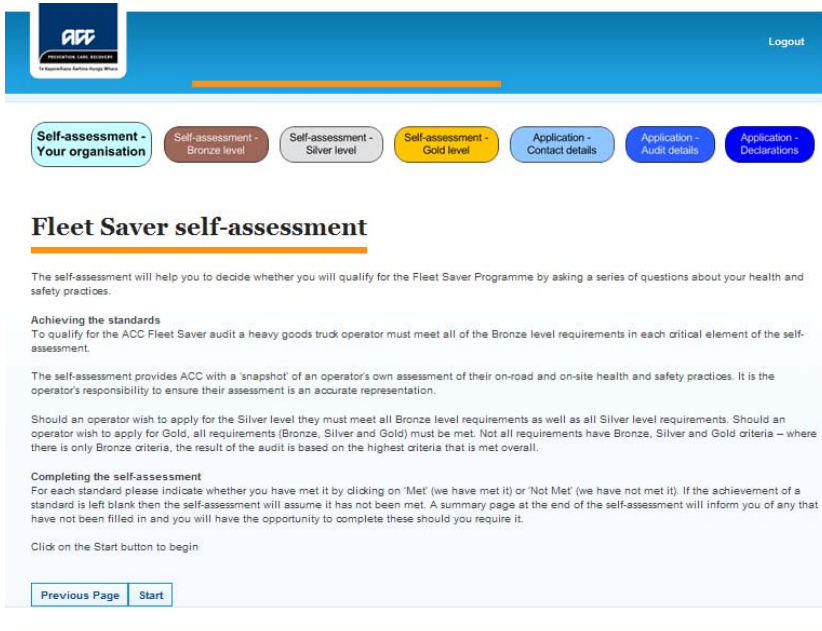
ACC
PREVENTION. CARE. RECOVERY.
Te Kaporeihana Āwhina Hunga Whara

Logout

Self-assessment - Your organisation

Self-assessment - Bronze level

Self-assessment - Silver level

Self-assessment - Gold level

Application - Contact details

Application - Audit details

Application - Declarations

Fleet Saver self-assessment

The self-assessment will help you to decide whether you will qualify for the Fleet Saver Programme by asking a series of questions about your health and safety practices.

Achieving the standards
To qualify for the ACC Fleet Saver audit a heavy goods truck operator must meet all of the Bronze level requirements in each critical element of the self-assessment.

The self-assessment provides ACC with a 'snapshot' of an operator's own assessment of their on-road and on-site health and safety practices. It is the operator's responsibility to ensure their assessment is an accurate representation.

Should an operator wish to apply for the Silver level they must meet all Bronze level requirements as well as all Silver level requirements. Should an operator wish to apply for Gold, all requirements (Bronze, Silver and Gold) must be met. Not all requirements have Bronze, Silver and Gold criteria – where there is only Bronze criteria, the result of the audit is based on the highest criteria that is met overall.

Completing the self-assessment
For each standard please indicate whether you have met it by clicking on 'Met' (we have met it) or 'Not Met' (we have not met it). If the achievement of a standard is left blank then the self-assessment will assume it has not been met. A summary page at the end of the self-assessment will inform you of any that have not been filled in and you will have the opportunity to complete these should you require it.

Click on the Start button to begin

Previous Page

Start